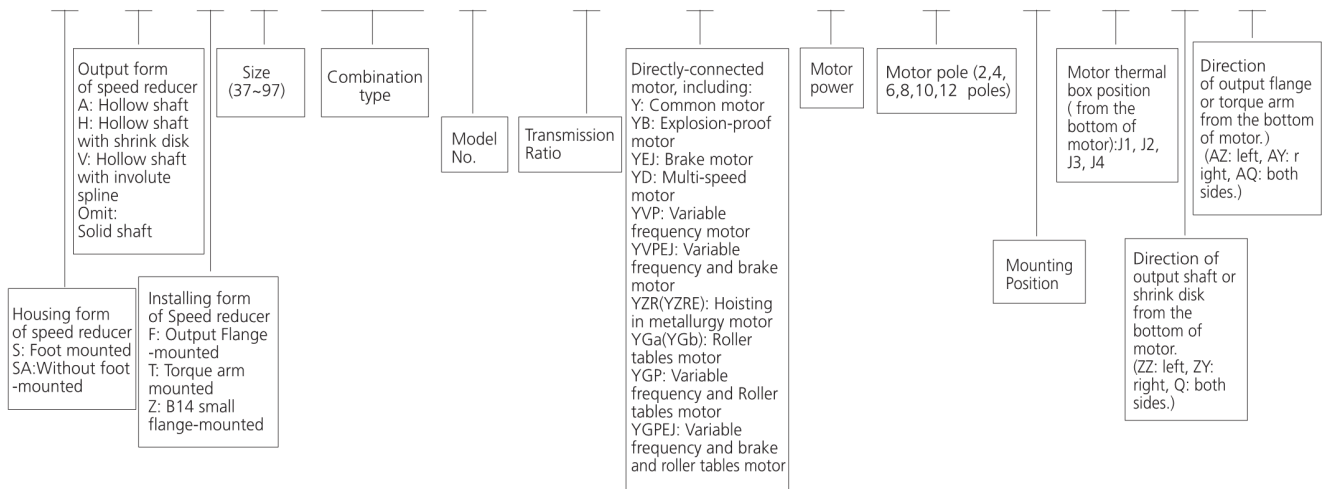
Housing form of speed reducer
S: Foot mounted
SA:Without foot -mounted

Output form of speed reducer
A: Hollow shaft
H: Hollow shaft with shrink disk
V: Hollow shaft with involute spline
Omit: Solid shaft

Installing form of Speed reducer
F: Output Flange -mounted
T: Torque arm mounted
Z: B14 small flange-mounted

Size (37~97)

Combination type

Model No.

Transmission Ratio

Directly-connected motor, including:
Y: Common motor
YB: Explosion-proof motor
YEJ: Brake motor
YD: Multi-speed motor
YVP: Variable frequency motor
YVPEJ: Variable frequency and brake motor
YZR(YZRE): Hoisting in metallurgy motor
YGa(YGb): Roller tables motor
YGP: Variable frequency and Roller tables motor
YGPEJ: Variable frequency and brake and roller tables motor

Motor power

Motor pole (2,4, 6,8,10,12 poles)

Mounting Position

Motor thermal box position ( from the bottom of motor):J1, J2, J3, J4

Direction of output shaft or shrink disk from the bottom of motor.
(ZZ: left, ZY: right, Q: both sides.)

Direction of output flange or torque arm from the bottom of motor.)
(AZ: left, AY: r ight, AQ: both sides.)